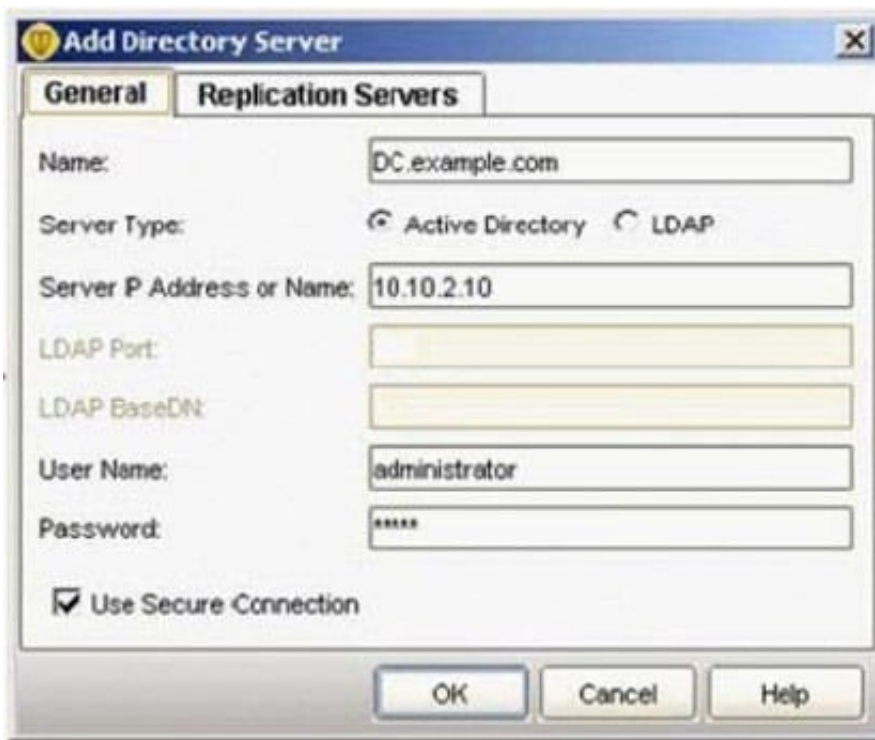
Add Directory Server

General | Replication Servers

Name: DC.example.com

Server Type: Active Directory LDAP

Server IP Address or Name: 10.10.2.10

LDAP Port:

LDAP BaseDN:

User Name: administrator

Password: *****

Use Secure Connection

OK Cancel Help